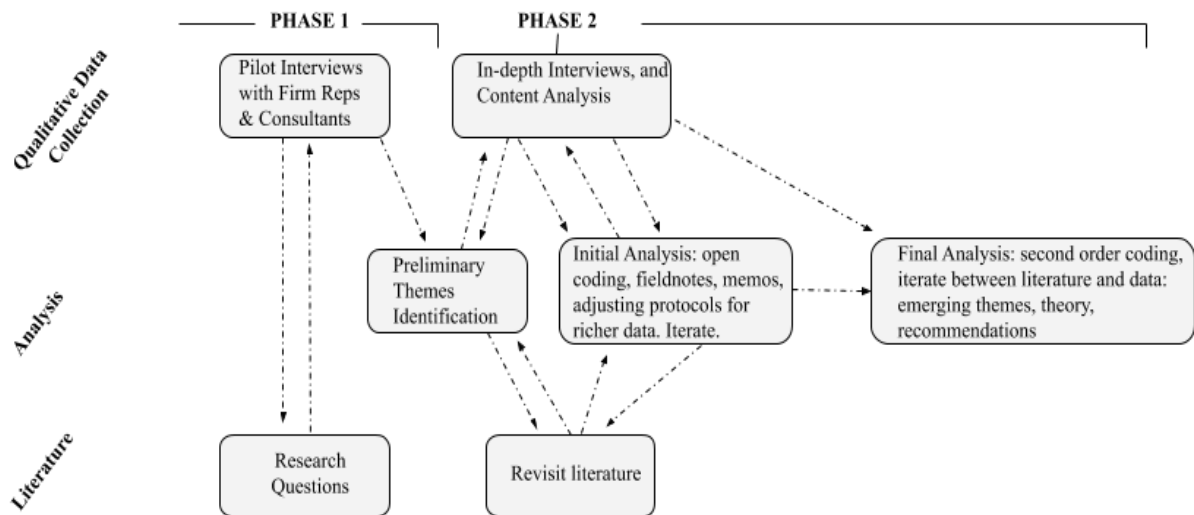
PHASE 1

PHASE 2

Qualitative Data Collection

Pilot Interviews with Firm Reps & Consultants

In-depth Interviews, and Content Analysis

Analysis

Preliminary Themes Identification

Initial Analysis: open coding, fieldnotes, memos, adjusting protocols for richer data. Iterate.

Final Analysis: second order coding, iterate between literature and data: emerging themes, theory, recommendations

Literature

Research Questions

Revisit literature